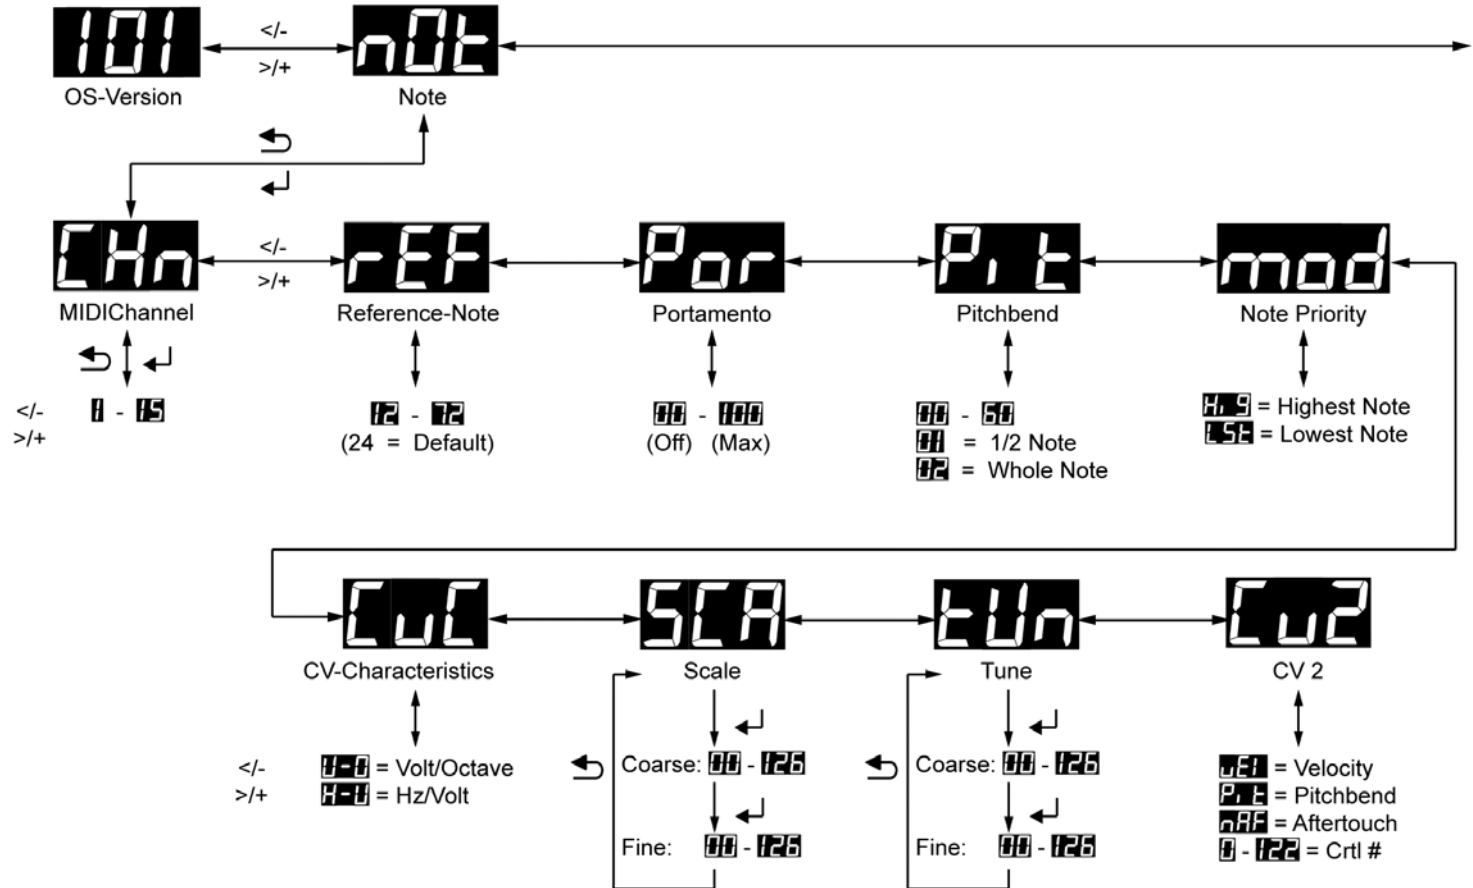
101 </- >/+ nOt
OS-Version Note

CHn </- >/+ rEF Por Pit mod
MIDIChannel Reference-Note Portamento Pitchbend Note Priority

</- >/+ 1 - 16
12 - 72 (24 = Default)
00 - 100 (Off) (Max)
00 - 60
01 = 1/2 Note
02 = Whole Note
HiG = Highest Note
LSt = Lowest Note

CuC SCA tUn Cu2
CV-Characteristics Scale Tune CV 2

</- >/+
V-O = Volt/Octave
H-V = Hz/Volt

Coarse: 00 - 126
Fine: 00 - 126

Coarse: 00 - 126
Fine: 00 - 126

VEL = Velocity
Pit = Pitchbend
nAF = Aftertouch
0 - 122 = Crtl #